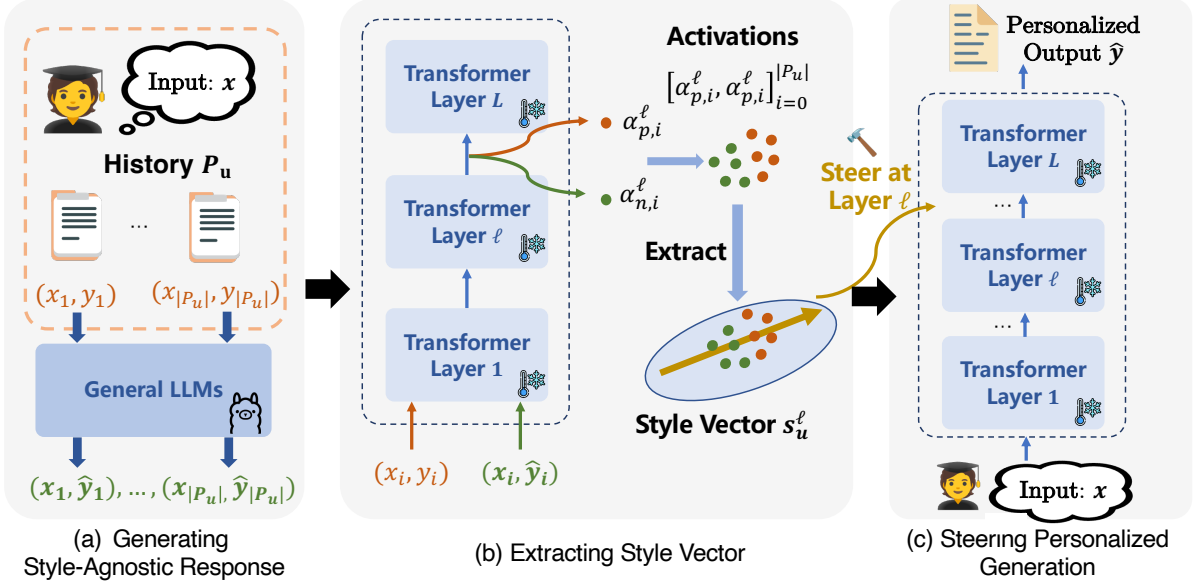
Input: $x$

History $P_u$

...

$(x_1, y_1)$

$(x_{|P_u|}, y_{|P_u|})$

General LLMs

$(x_1, \hat{y}_1), \ldots, (x_{|P_u|}, \hat{y}_{|P_u|})$

(a) Generating Style-Agnostic Response

Transformer Layer $L$

Transformer Layer $\ell$

Transformer Layer 1

$(x_i, y_i)$

$(x_i, \hat{y}_i)$

Activations

$[\alpha_{p,i}^{\ell}, \alpha_{p,i}^{\ell}]_{i=0}^{|P_u|}$

$\alpha_{p,i}^{\ell}$

$\alpha_{n,i}^{\ell}$

Extract

Style Vector $s_u^{\ell}$

(b) Extracting Style Vector

Steer at Layer $\ell$

Personalized Output $\hat{y}$

Transformer Layer $L$

...

Transformer Layer $\ell$

...

Transformer Layer 1

Input: $x$

(c) Steering Personalized Generation